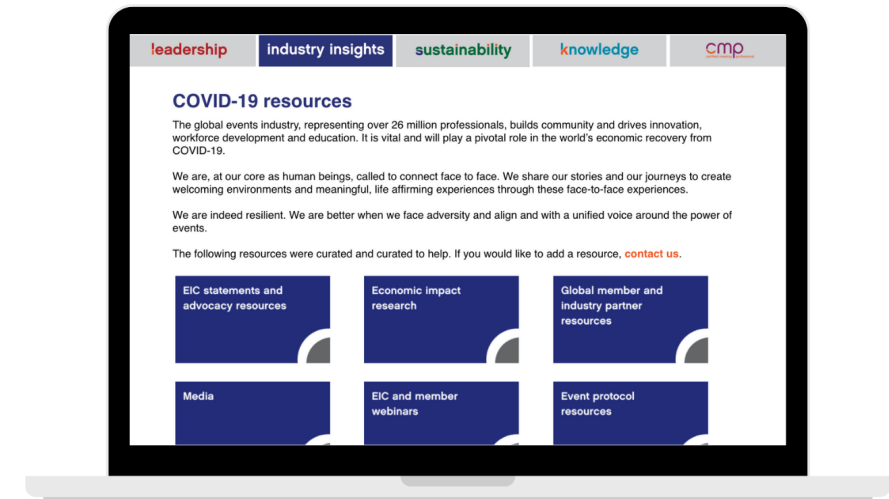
leadership | industry insights | sustainability | knowledge | cmp

COVID-19 resources

The global events industry, representing over 26 million professionals, builds community and drives innovation, workforce development and education. It is vital and will play a pivotal role in the world's economic recovery from COVID-19.

We are, at our core as human beings, called to connect face to face. We share our stories and our journeys to create welcoming environments and meaningful, life affirming experiences through these face-to-face experiences.

We are indeed resilient. We are better when we face adversity and align and with a unified voice around the power of events.

The following resources were curated and curated to help. If you would like to add a resource, contact us.

EIC statements and advocacy resources

Economic impact research

Global member and industry partner resources

Media

EIC and member webinars

Event protocol resources